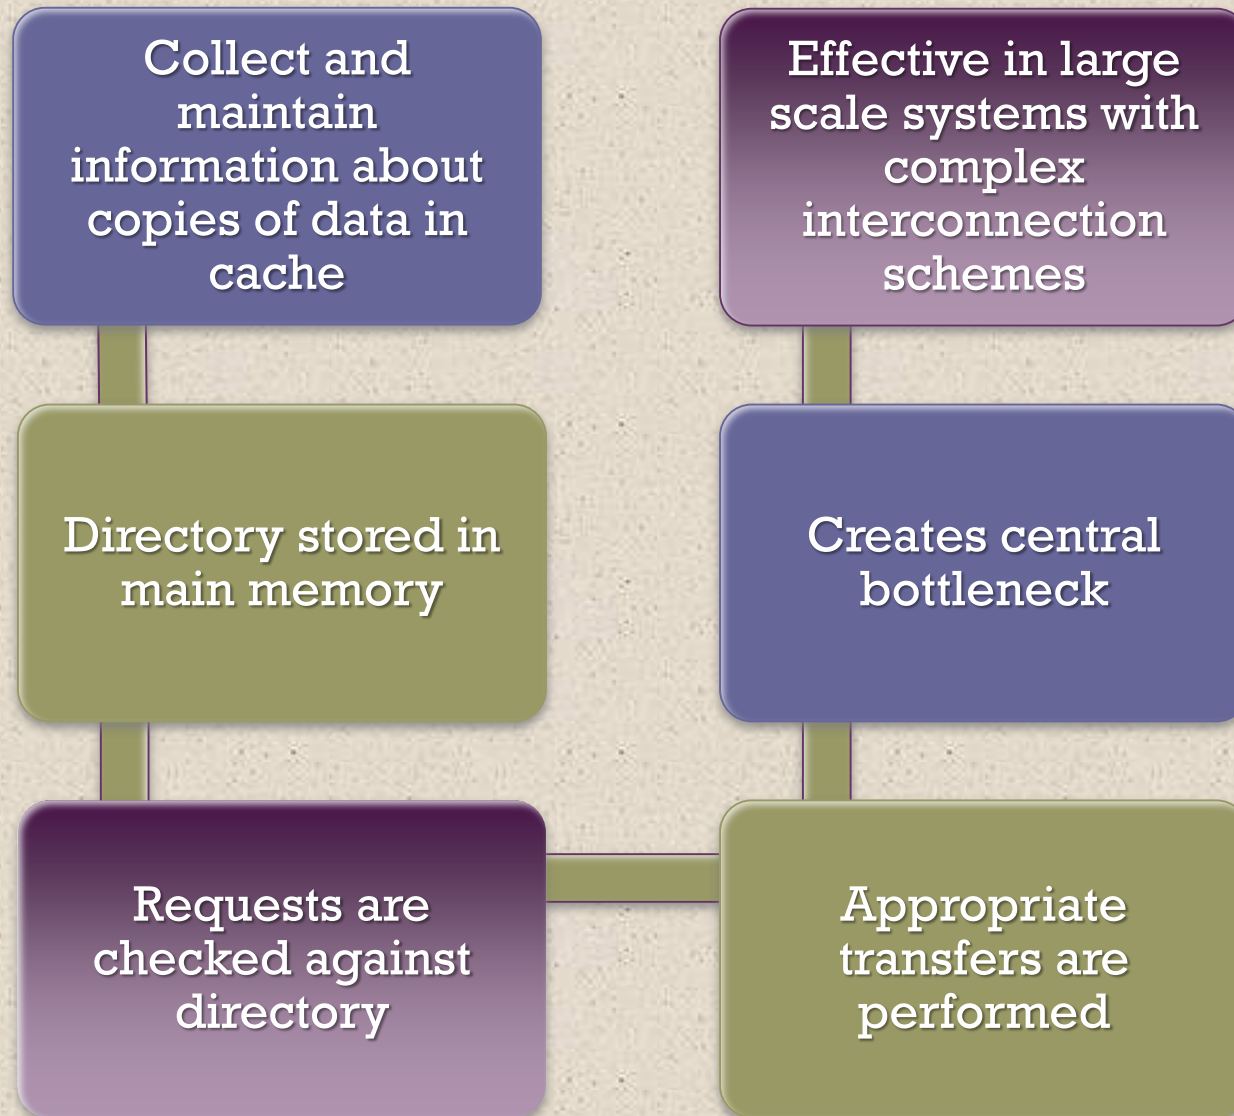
Collect and maintain information about copies of data in cache

Directory stored in main memory

Requests are checked against directory

Appropriate transfers are performed

Creates central bottleneck

Effective in large scale systems with complex interconnection schemes